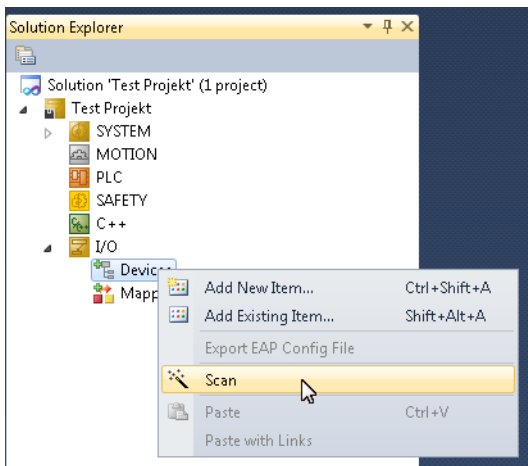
Solution Explorer

Solution 'Test Projekt' (1 project)
Test Projekt
SYSTEM
MOTION
PLC
SAFETY
C++
I/O
Devic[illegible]
Mapp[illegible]

Add New Item... Ctrl+Shift+A
Add Existing Item... Shift+Alt+A
Export EAP Config File
Scan
Paste Ctrl+V
Paste with Links